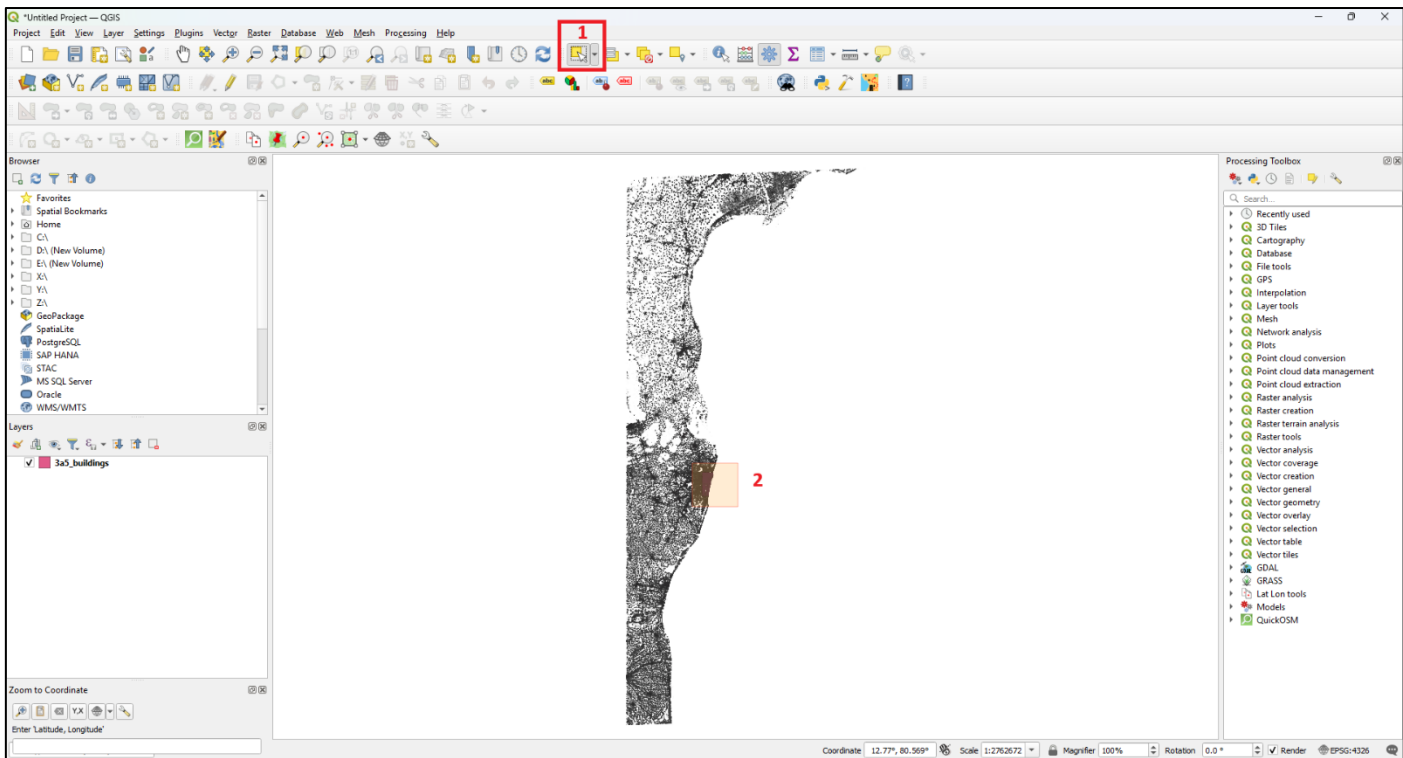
*Untitled Project — QGIS

Project Edit View Layer Settings Plugins Vector Raster Database Web Mesh Processing Help

1

Browser

Favorites
Spatial Bookmarks
Home
C:\
D:\ (New Volume)
E:\ (New Volume)
X:\
Y:\
Z:\
GeoPackage
SpatiaLite
PostgreSQL
SAP HANA
STAC
MS SQL Server
Oracle
WMS/WMTS

Layers

3a5_buildings

Zoom to Coordinate

Y,X

Enter 'Latitude, Longitude'

2

Processing Toolbox

Search...

Recently used
3D Tiles
Cartography
Database
File tools
GPS
Interpolation
Layer tools
Mesh
Network analysis
Plots
Point cloud conversion
Point cloud data management
Point cloud extraction
Raster analysis
Raster creation
Raster terrain analysis
Raster tools
Vector analysis
Vector coverage
Vector creation
Vector general
Vector geometry
Vector overlay
Vector selection
Vector table
Vector tiles
GDAL
GRASS
Lat Lon tools
Models
QuickOSM

Coordinate 12.77°, 80.569° Scale 1:2762672 Magnifier 100% Rotation 0.0 ° Render EPSG:4326